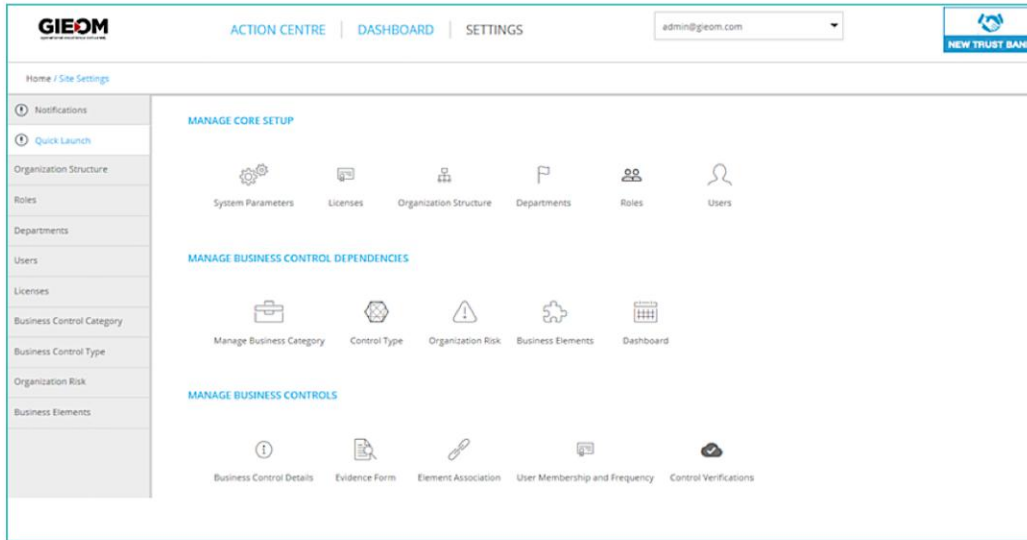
GIEOM

ACTION CENTRE | DASHBOARD | SETTINGS

admin@gieom.com

NEW TRUST BAN

Home / Site Settings

Notifications

Quick Launch

Organization Structure

Roles

Departments

Users

Licenses

Business Control Category

Business Control Type

Organization Risk

Business Elements

MANAGE CORE SETUP

System Parameters

Licenses

Organization Structure

Departments

Roles

Users

MANAGE BUSINESS CONTROL DEPENDENCIES

Manage Business Category

Control Type

Organization Risk

Business Elements

Dashboard

MANAGE BUSINESS CONTROLS

Business Control Details

Evidence Form

Element Association

User Membership and Frequency

Control Verifications